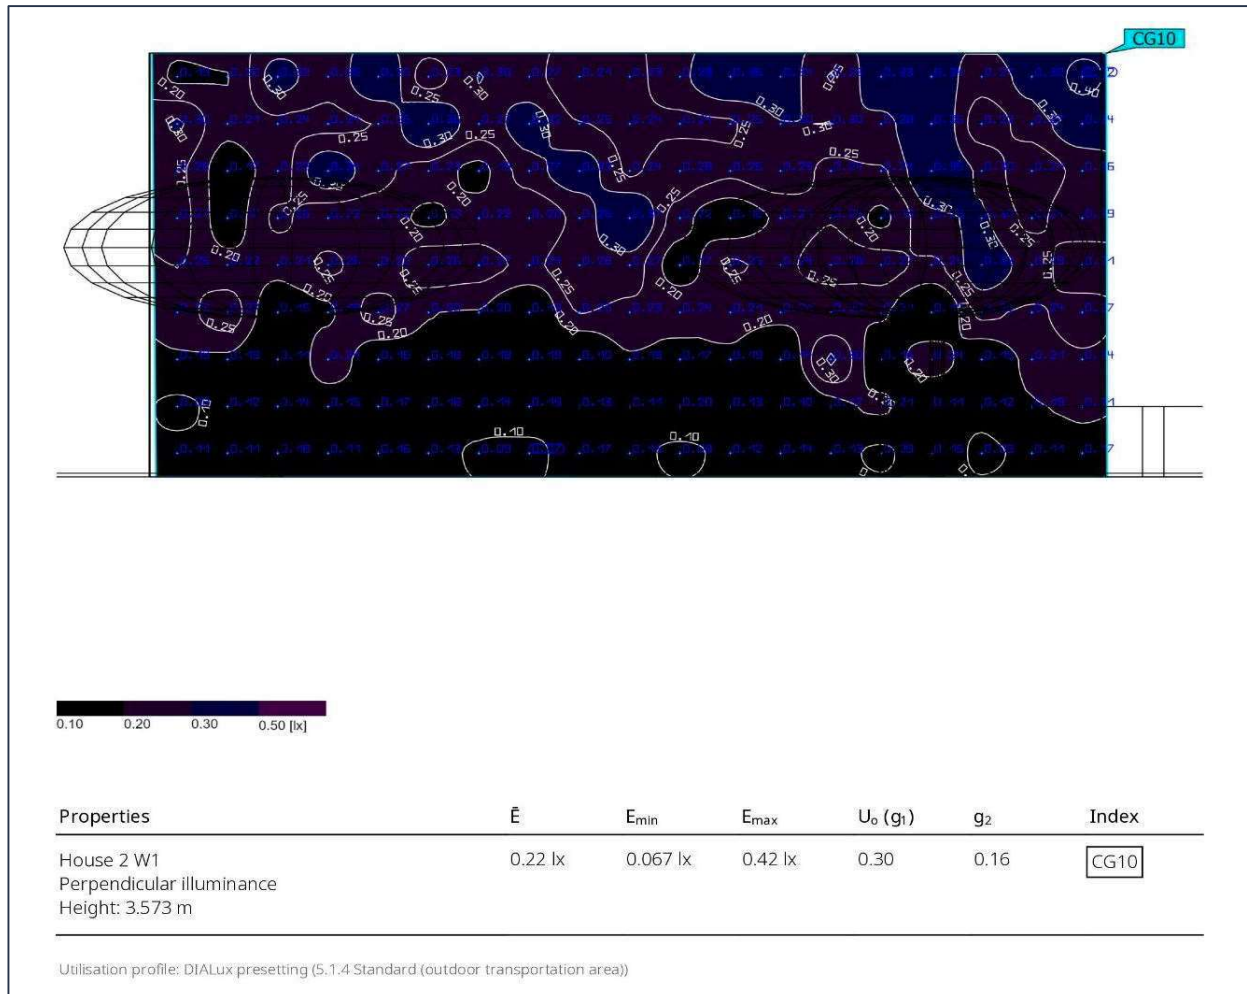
CG10

0.20 0.30 0.25 0.30 0.25 0.30 0.25 0.30 0.30 0.25 0.30 0.25 0.30 0.25 0.25 0.30 0.25 0.30 0.20 0.25 0.30 0.20 0.25 0.20 0.25 0.25 0.20 0.30 0.20 0.25 0.25 0.30 0.25 0.25 0.20 0.25 0.25 0.20 0.20 0.20 0.30 0.20 0.10 0.10 0.10

0.10 0.20 0.30 0.50 [lx]

| Properties | Ē | $E_{min}$ | $E_{max}$ | $U_o$ ($g_1$) | $g_2$ | Index |
|---|---|---|---|---|---|---|
| House 2 W1<br>Perpendicular illuminance<br>Height: 3.573 m | 0.22 lx | 0.067 lx | 0.42 lx | 0.30 | 0.16 | CG10 |

Utilisation profile: DIALux presetting (5.1.4 Standard (outdoor transportation area))